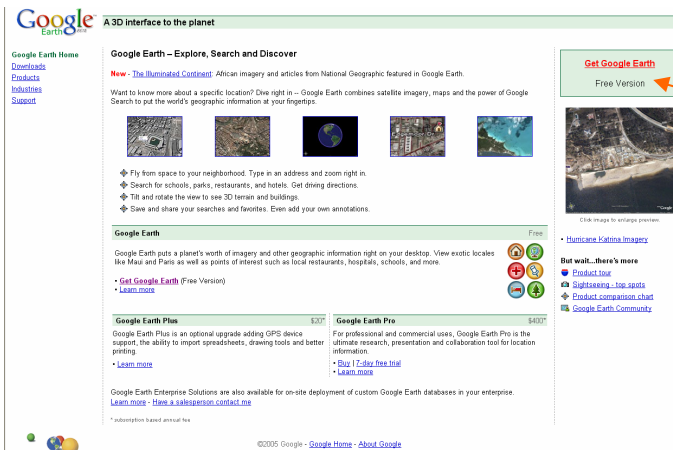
Google Earth beta

A 3D interface to the planet

Google Earth Home
Downloads
Products
Industries
Support

Google Earth – Explore, Search and Discover

New - The Illuminated Continent: African imagery and articles from National Geographic featured in Google Earth.

Want to know more about a specific location? Dive right in -- Google Earth combines satellite imagery, maps and the power of Google Search to put the world's geographic information at your fingertips.

Fly from space to your neighborhood. Type in an address and zoom right in.
Search for schools, parks, restaurants, and hotels. Get driving directions.
Tilt and rotate the view to see 3D terrain and buildings.
Save and share your searches and favorites. Even add your own annotations.

Google Earth | Free

Google Earth puts a planet's worth of imagery and other geographic information right on your desktop. View exotic locales like Maui and Paris as well as points of interest such as local restaurants, hospitals, schools, and more.

• Get Google Earth (Free Version)
• Learn more

Google Earth Plus | $20*

Google Earth Plus is an optional upgrade adding GPS device support, the ability to import spreadsheets, drawing tools and better printing.
• Learn more

Google Earth Pro | $400*

For professional and commercial uses, Google Earth Pro is the ultimate research, presentation and collaboration tool for location information.
• Buy | 7-day free trial
• Learn more

Google Earth Enterprise Solutions are also available for on-site deployment of custom Google Earth databases in your enterprise.
Learn more - Have a salesperson contact me

* subscription based annual fee

Get Google Earth
Free Version

Click image to enlarge preview

• Hurricane Katrina Imagery

But wait...there's more
Product tour
Sightseeing - top spots
Product comparison chart
Google Earth Community

©2005 Google - Google Home - About Google